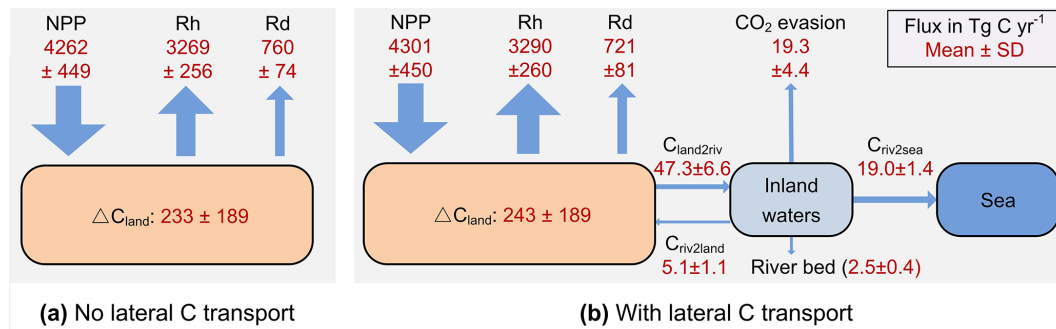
NPP
4262
± 449

Rh
3269
± 256

Rd
760
± 74

$\triangle C_{land}$: 233 ± 189

(a) No lateral C transport

NPP
4301
±450

Rh
3290
±260

Rd
721
±81

$CO_2$ evasion
19.3
±4.4

Flux in Tg C yr$^{-1}$
Mean ± SD

$C_{land2riv}$
47.3±6.6

$C_{riv2sea}$
19.0±1.4

$\triangle C_{land}$: 243 ± 189

Inland waters

Sea

$C_{riv2land}$
5.1±1.1

River bed (2.5±0.4)

(b) With lateral C transport